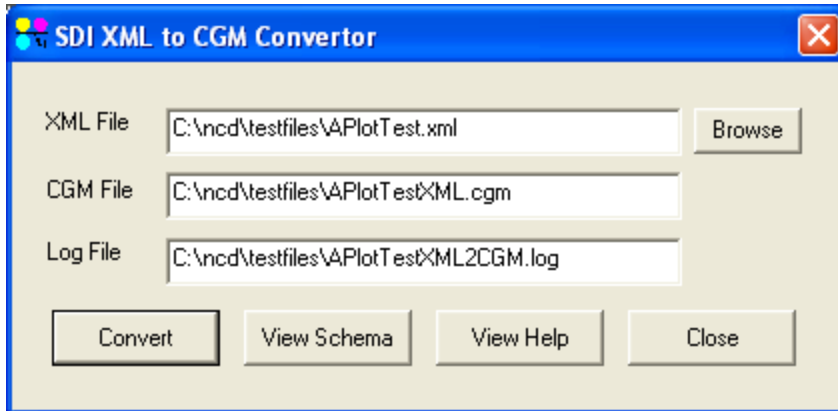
SDI XML to CGM Convertor

XML File C:\ncd\testfiles\APlotTest.xml Browse

CGM File C:\ncd\testfiles\APlotTestXML.cgm

Log File C:\ncd\testfiles\APlotTestXML2CGM.log

Convert View Schema View Help Close